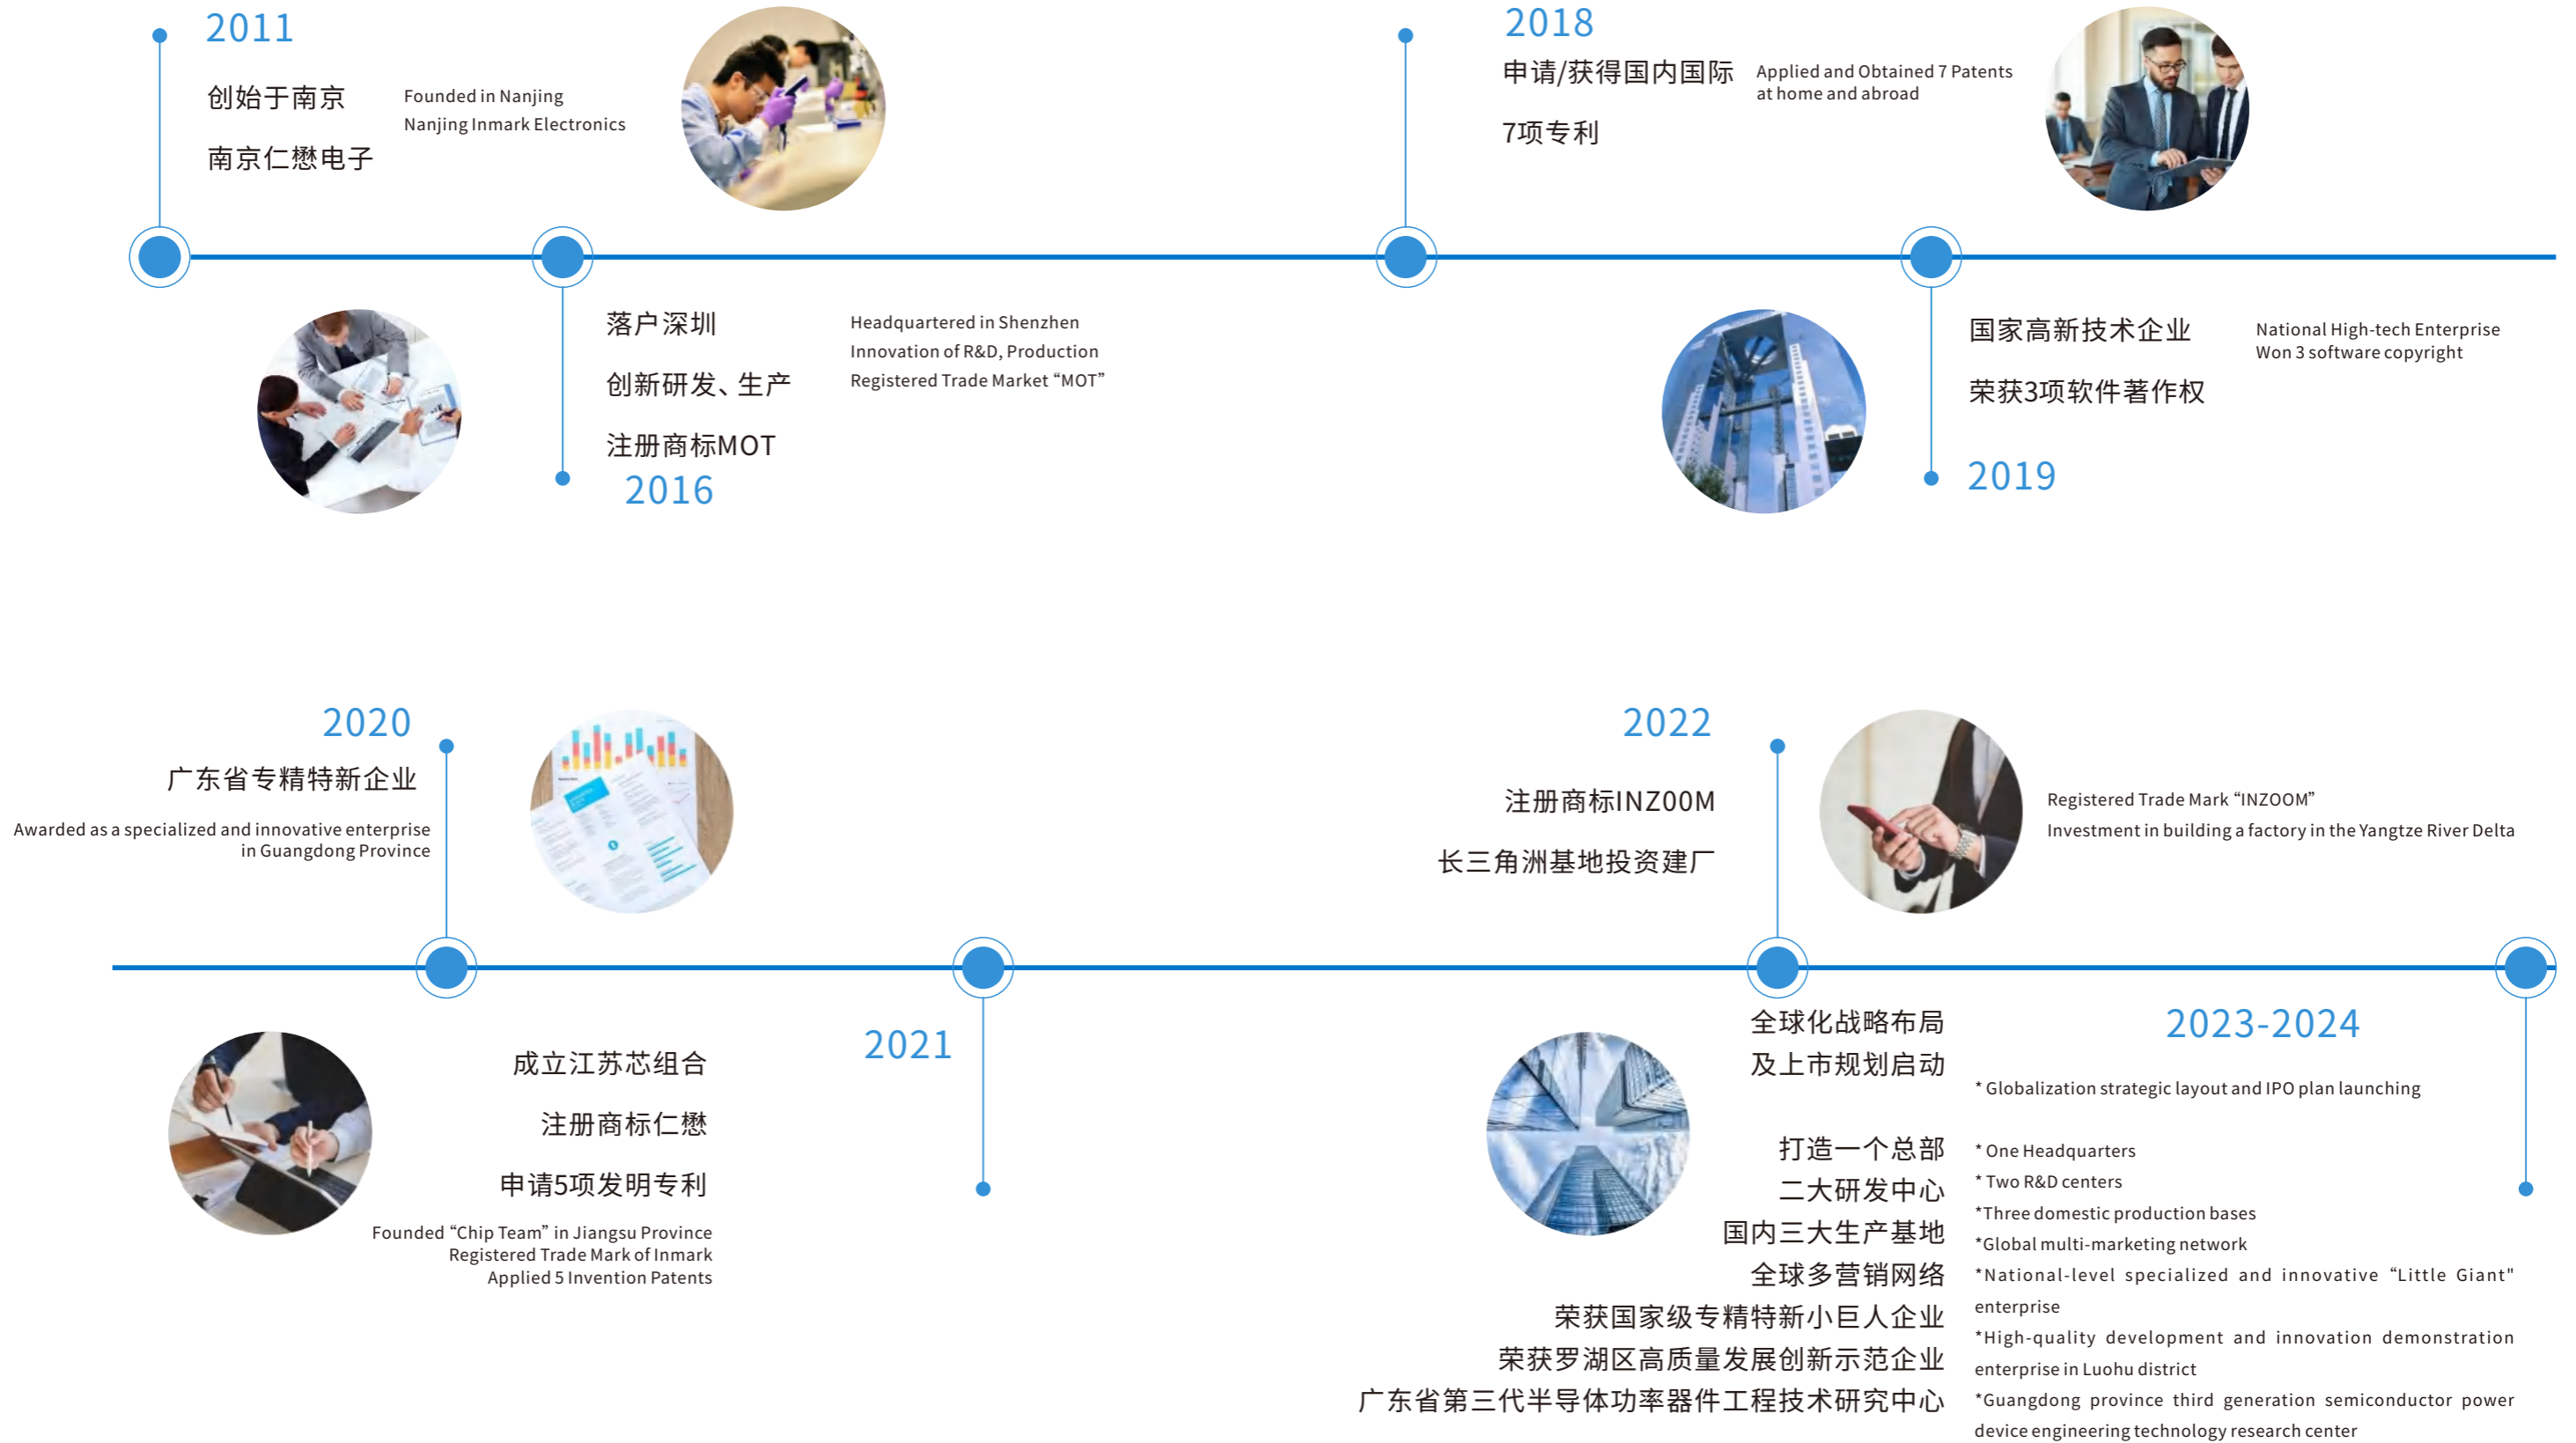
2011

创始于南京

南京仁懋电子

Founded in Nanjing
Nanjing Inmark Electronics

2018

申请/获得国内国际

7项专利

Applied and Obtained 7 Patents at home and abroad

落户深圳

创新研发、生产

注册商标MOT

2016

Headquartered in Shenzhen
Innovation of R&D, Production
Registered Trade Market “MOT”

国家高新技术企业

荣获3项软件著作权

2019

National High-tech Enterprise
Won 3 software copyright

2020

广东省专精特新企业

Awarded as a specialized and innovative enterprise in Guangdong Province

2022

注册商标INZOOM

长三角洲基地投资建厂

Registered Trade Mark “INZOOM”
Investment in building a factory in the Yangtze River Delta

成立江苏芯组合

注册商标仁懋

申请5项发明专利

Founded “Chip Team” in Jiangsu Province
Registered Trade Mark of Inmark
Applied 5 Invention Patents

2021

全球化战略布局
及上市规划启动

打造一个总部
二大研发中心
国内三大生产基地
全球多营销网络
荣获国家级专精特新小巨人企业
荣获罗湖区高质量发展创新示范企业
广东省第三代半导体功率器件工程技术研究中心

2023-2024

* Globalization strategic layout and IPO plan launching

* One Headquarters
* Two R&D centers
*Three domestic production bases
*Global multi-marketing network
*National-level specialized and innovative “Little Giant” enterprise
*High-quality development and innovation demonstration enterprise in Luohu district
*Guangdong province third generation semiconductor power device engineering technology research center